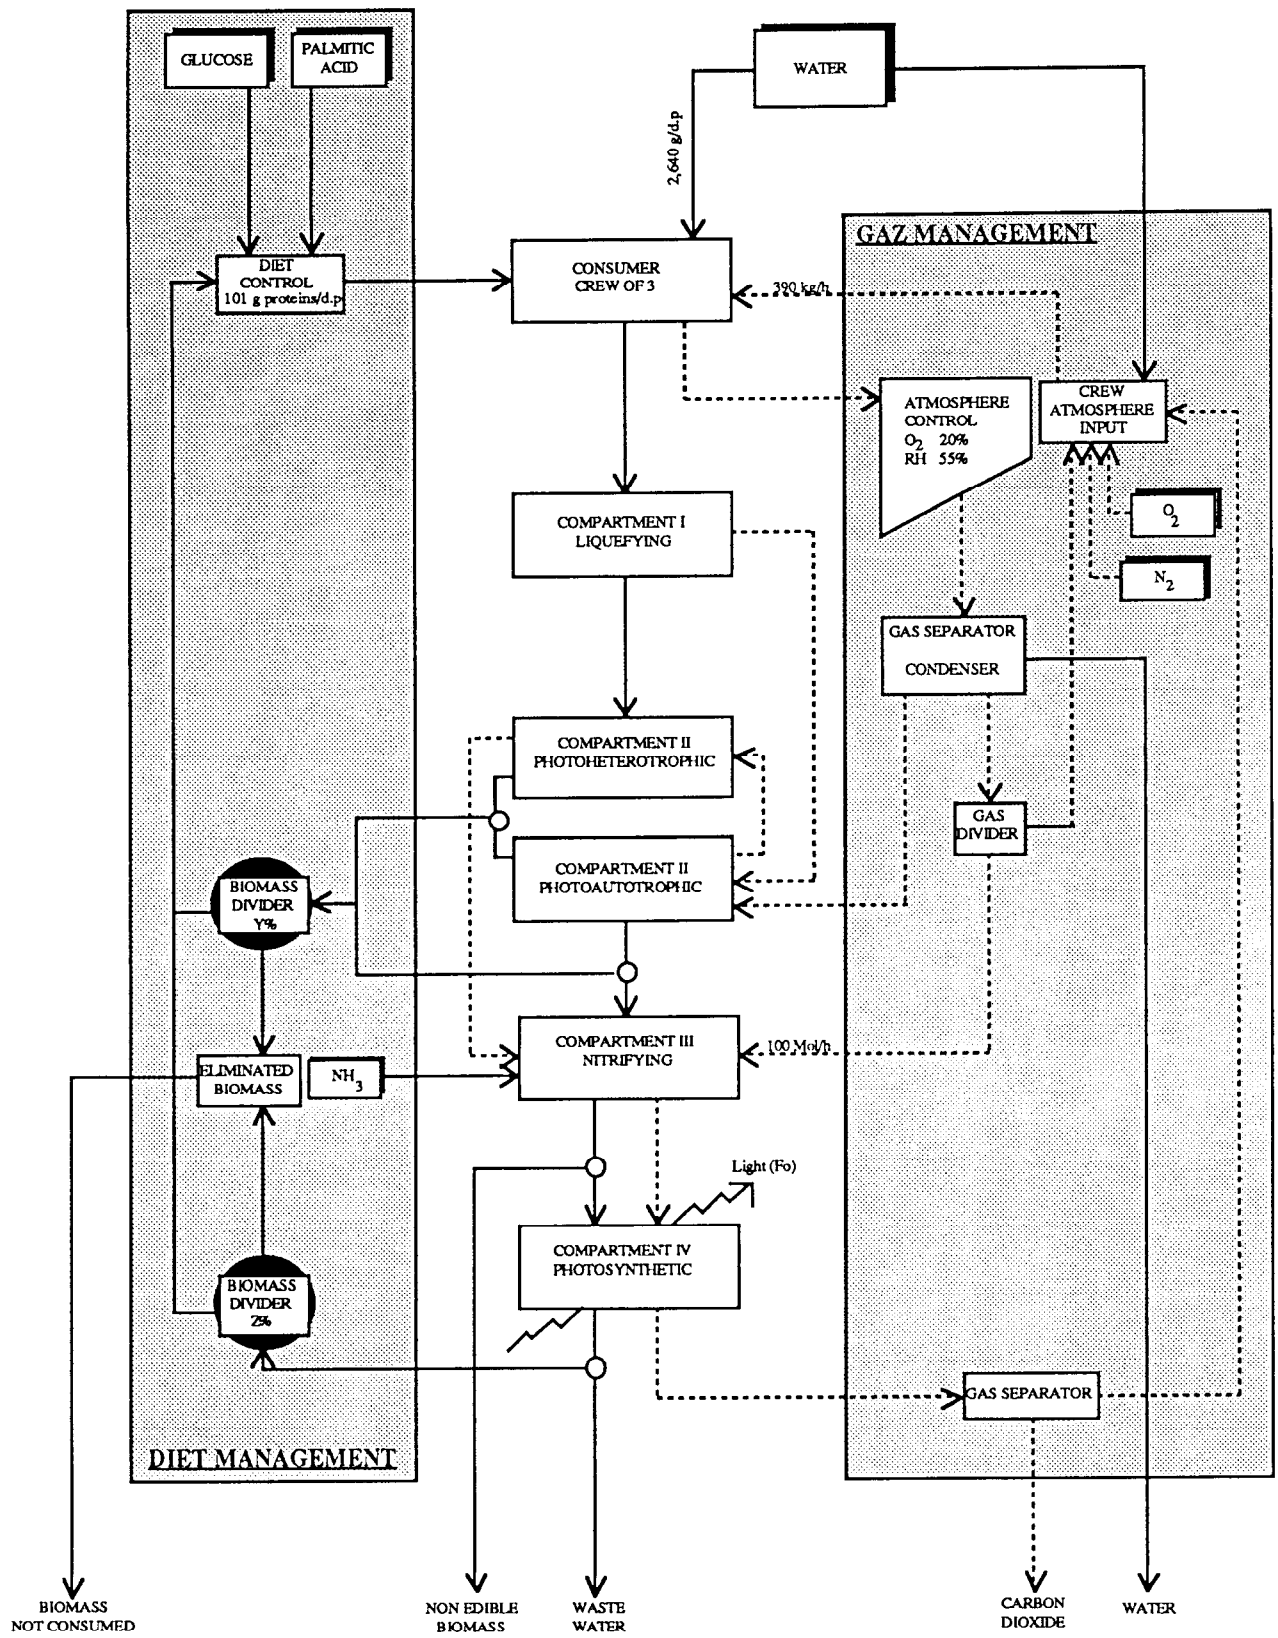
GLUCOSE

PALMITIC ACID

WATER

2,640 g/d.p

GAZ MANAGEMENT

DIET CONTROL
101 g proteins/d.p

CONSUMER
CREW OF 3

390 kg/h

ATMOSPHERE CONTROL
$O_2$ 20%
RH 55%

CREW ATMOSPHERE INPUT

COMPARTMENT I
LIQUEFYING

$O_2$

$N_2$

GAS SEPARATOR
CONDENSER

COMPARTMENT II
PHOTOHETEROTROPHIC

GAS DIVIDER

COMPARTMENT II
PHOTOAUTOTROPHIC

BIOMASS DIVIDER
Y%

COMPARTMENT III
NITRIFYING

100 Mol/h

ELIMINATED BIOMASS

$NH_3$

Light (Fo)

COMPARTMENT IV
PHOTOSYNTHETIC

BIOMASS DIVIDER
Z%

GAS SEPARATOR

DIET MANAGEMENT

BIOMASS NOT CONSUMED

NON EDIBLE BIOMASS

WASTE WATER

CARBON DIOXIDE

WATER